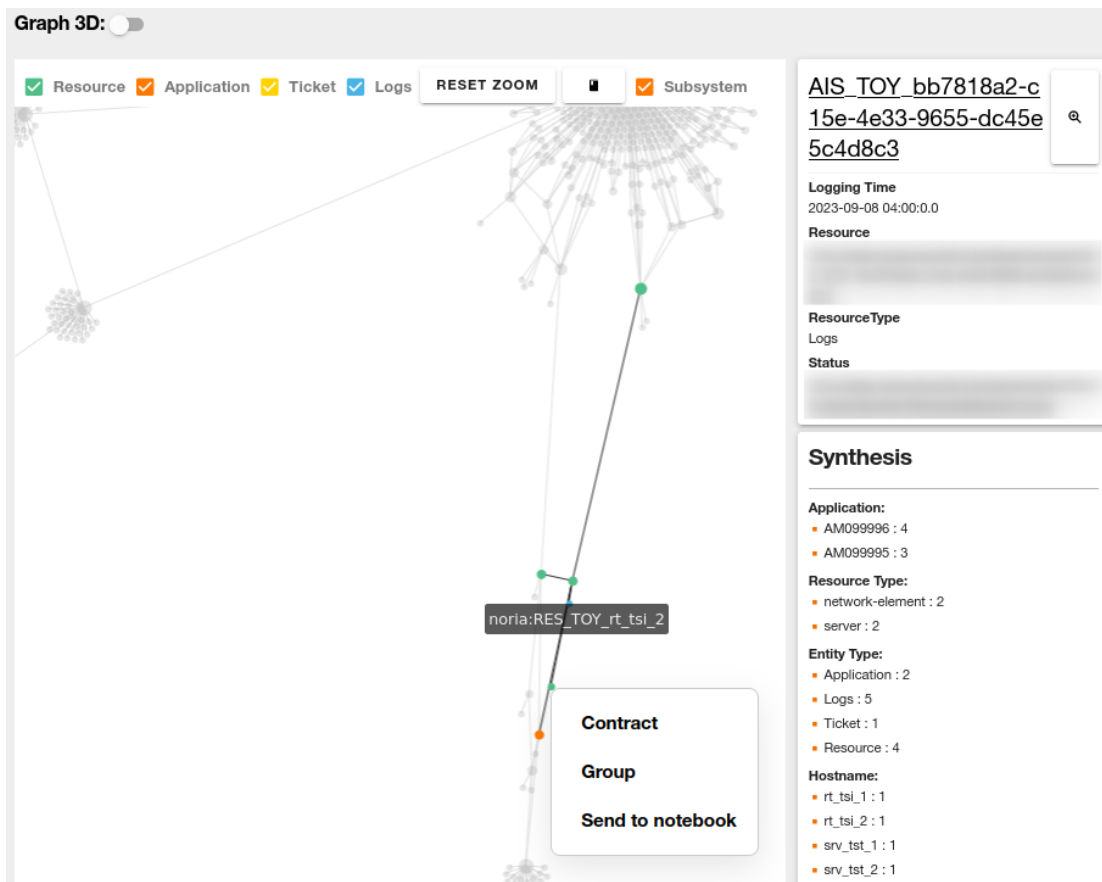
Graph 3D:

Resource Application Ticket Logs RESET ZOOM Subsystem

noria:RES_TOY_rt_tsi_2

Contract

Group

Send to notebook

AIS_TOY_bb7818a2-c15e-4e33-9655-dc45e5c4d8c3

Logging Time
2023-09-08 04:00:0.0

Resource
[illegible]

ResourceType
Logs

Status
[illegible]

Synthesis

Application:
- AM099996 : 4
- AM099995 : 3

Resource Type:
- network-element : 2
- server : 2

Entity Type:
- Application : 2
- Logs : 5
- Ticket : 1
- Resource : 4

Hostname:
- rt_tsi_1 : 1
- rt_tsi_2 : 1
- srv_tst_1 : 1
- srv_tst_2 : 1